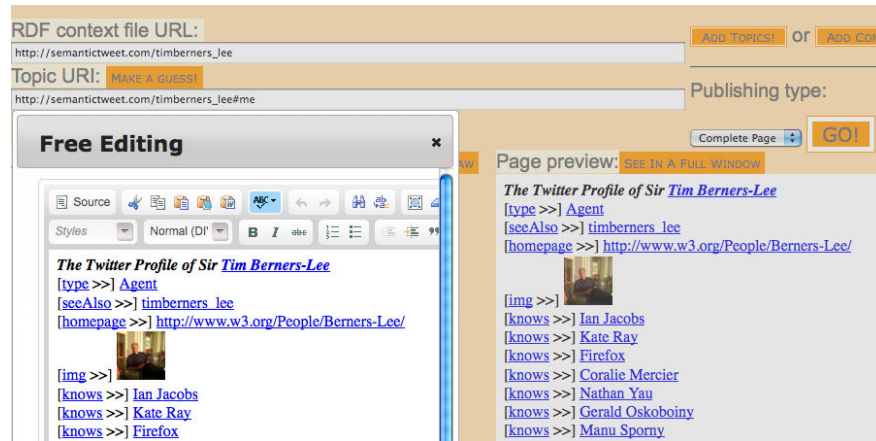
RDF context file URL:
http://semantictweet.com/timberners_lee
ADD TOPICS! or ADD CO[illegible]
Topic URI: MAKE A GUESS!
http://semantictweet.com/timberners_lee#me
Publishing type:
Complete Page
GO!
Free Editing
×
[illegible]AW
Page preview: SEE IN A FULL WINDOW
Source
Styles
Normal (DI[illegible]
B I abc

The Twitter Profile of Sir Tim Berners-Lee
[type >>] Agent
[seeAlso >>] timberners_lee
[homepage >>] http://www.w3.org/People/Berners-Lee/
[img >>]
[knows >>] Ian Jacobs
[knows >>] Kate Ray
[knows >>] Firefox

The Twitter Profile of Sir Tim Berners-Lee
[type >>] Agent
[seeAlso >>] timberners_lee
[homepage >>] http://www.w3.org/People/Berners-Lee/
[img >>]
[knows >>] Ian Jacobs
[knows >>] Kate Ray
[knows >>] Firefox
[knows >>] Coralie Mercier
[knows >>] Nathan Yau
[knows >>] Gerald Oskoboiny
[knows >>] Manu Sporny